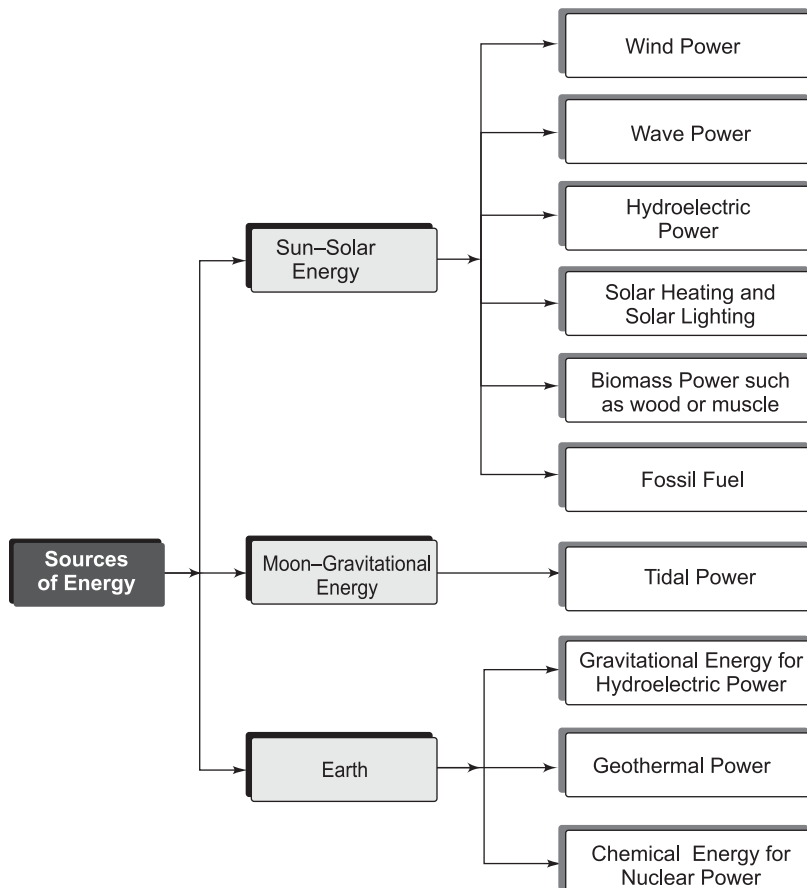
Sources of Energy

Sun–Solar Energy

Wind Power

Wave Power

Hydroelectric Power

Solar Heating and Solar Lighting

Biomass Power such as wood or muscle

Fossil Fuel

Moon–Gravitational Energy

Tidal Power

Earth

Gravitational Energy for Hydroelectric Power

Geothermal Power

Chemical Energy for Nuclear Power